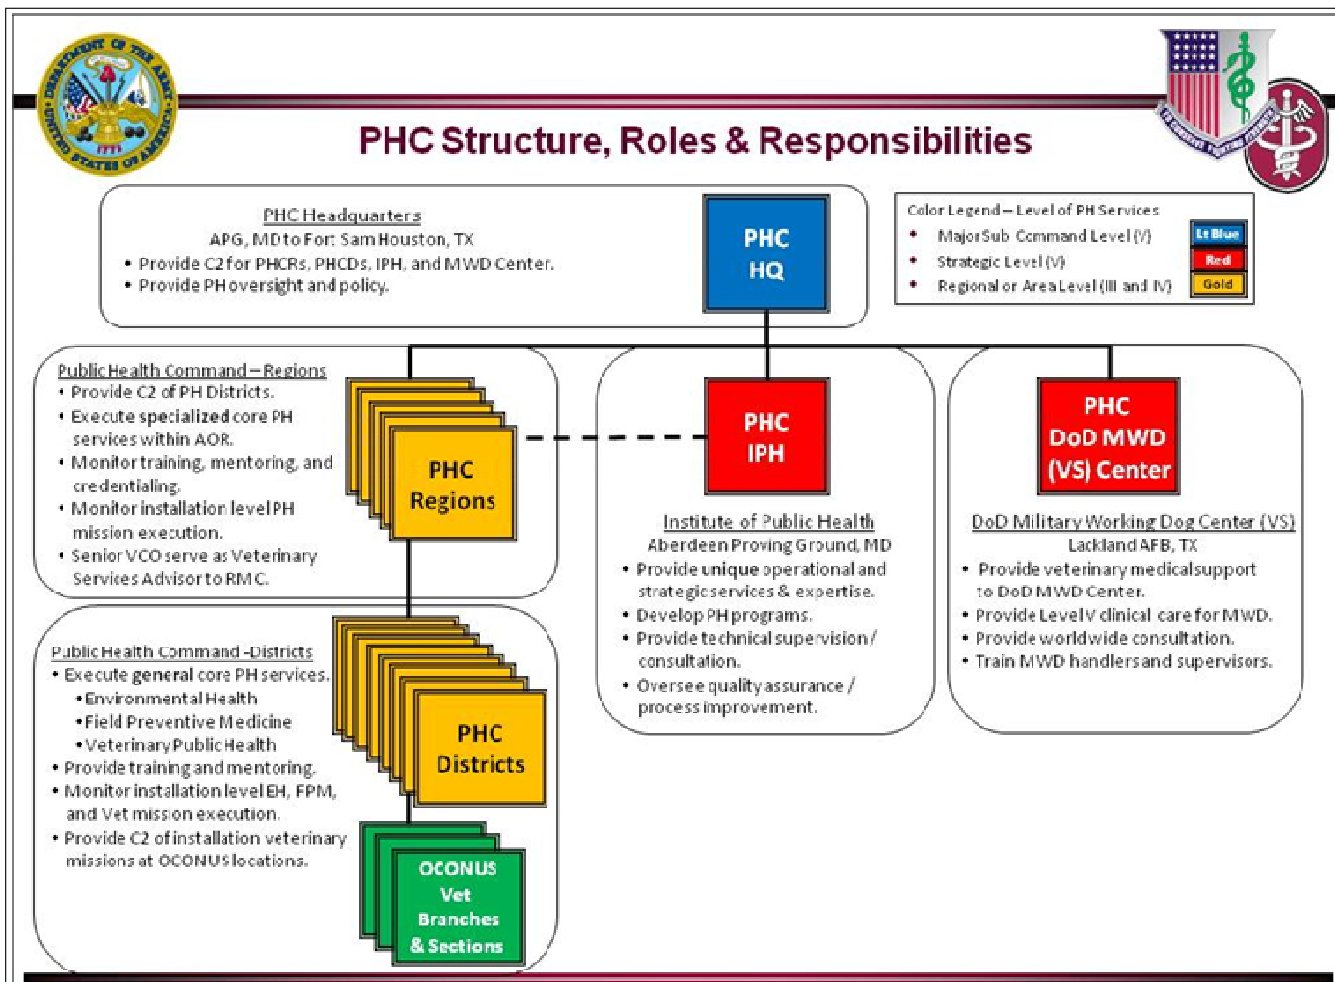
PHC Structure, Roles & Responsibilities

PHC Headquarters
APG, MD to Fort Sam Houston, TX
• Provide C2 for PHCRs, PHCDs, IPH, and MWD Center.
• Provide PH oversight and policy.

PHC HQ

Color Legend – Level of PH Services
• Major Sub Command Level (V) Lt Blue
• Strategic Level (V) Red
• Regional or Area Level (III and IV) Gold

Public Health Command – Regions
• Provide C2 of PH Districts.
• Execute specialized core PH services within AOR.
• Monitor training, mentoring, and credentialing.
• Monitor installation level PH mission execution.
• Senior VCO serve as Veterinary Services Advisor to RMC.

PHC Regions

PHC IPH

Institute of Public Health
Aberdeen Proving Ground, MD
• Provide unique operational and strategic services & expertise.
• Develop PH programs.
• Provide technical supervision / consultation.
• Oversee quality assurance / process improvement.

PHC DoD MWD (VS) Center

DoD Military Working Dog Center (VS)
Lackland AFB, TX
• Provide veterinary medical support to DoD MWD Center.
• Provide Level V clinical care for MWD.
• Provide worldwide consultation.
• Train MWD handlers and supervisors.

Public Health Command -Districts
• Execute general core PH services.
•Environmental Health
•Field Preventive Medicine
•Veterinary Public Health
• Provide training and mentoring.
• Monitor installation level EH, FPM, and Vet mission execution.
• Provide C2 of installation veterinary missions at OCONUS locations.

PHC Districts

OCONUS Vet Branches & Sections